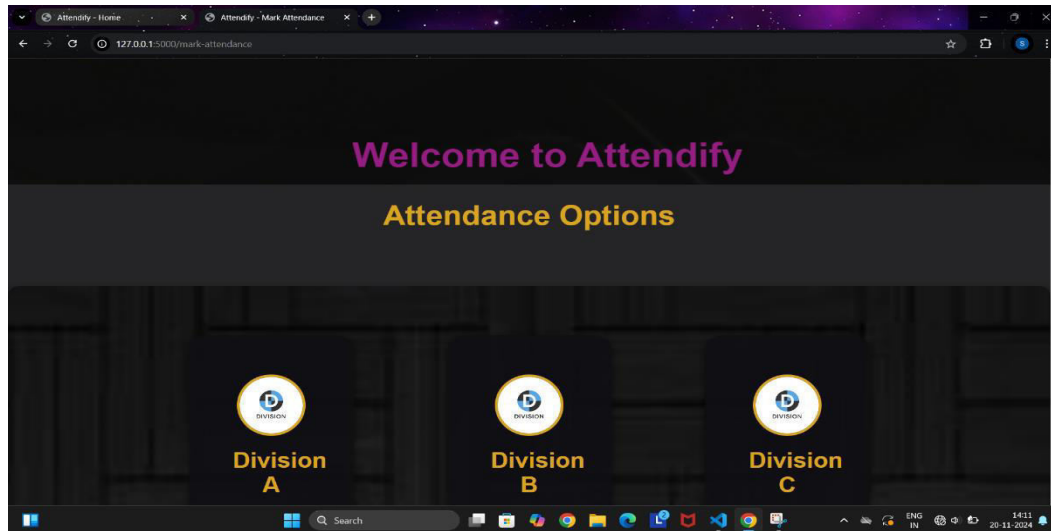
Attendify - Home ×
Attendify - Mark Attendance ×
+

127.0.0.1:5000/mark-attendance

Welcome to Attendify

Attendance Options

DIVISION
Division A

DIVISION
Division B

DIVISION
Division C

Search

ENG IN
14:11
20-11-2024